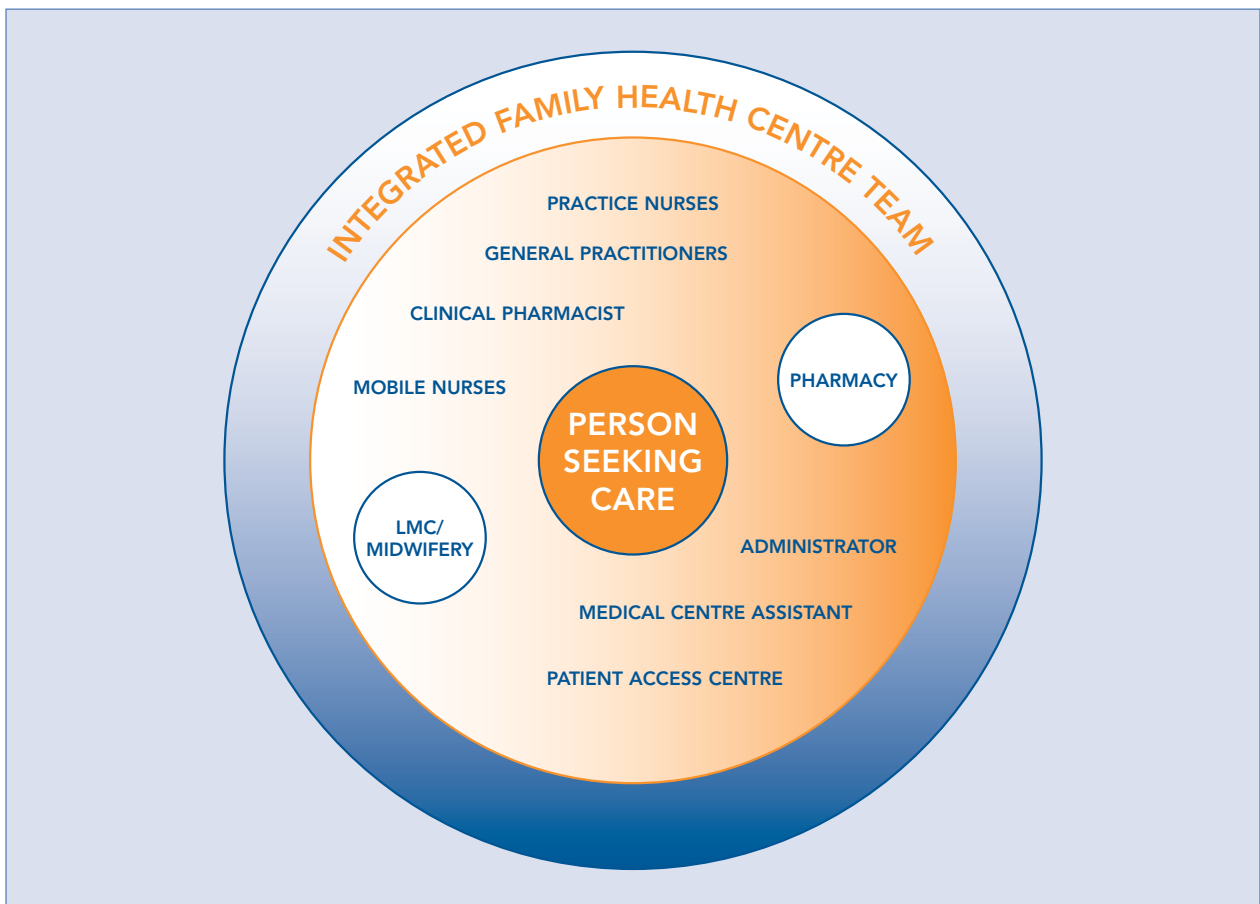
INTEGRATED FAMILY HEALTH CENTRE TEAM

PRACTICE NURSES

GENERAL PRACTITIONERS

CLINICAL PHARMACIST

MOBILE NURSES

PHARMACY

PERSON SEEKING CARE

LMC/ MIDWIFERY

ADMINISTRATOR

MEDICAL CENTRE ASSISTANT

PATIENT ACCESS CENTRE